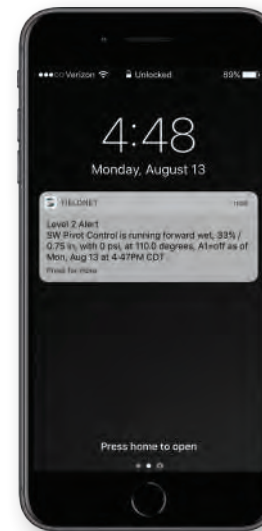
●●●○○ Verizon 🔒 Unlocked 89%

4:48

Monday, August 13

FIELDNET now

Level 2 Alert
SW Pivot Control is running forward wet, 33% / 0.75 in, with 0 psi, at 110.0 degrees, A1=off as of Mon, Aug 13 at 4:47PM CDT

Press for more

Press home to open